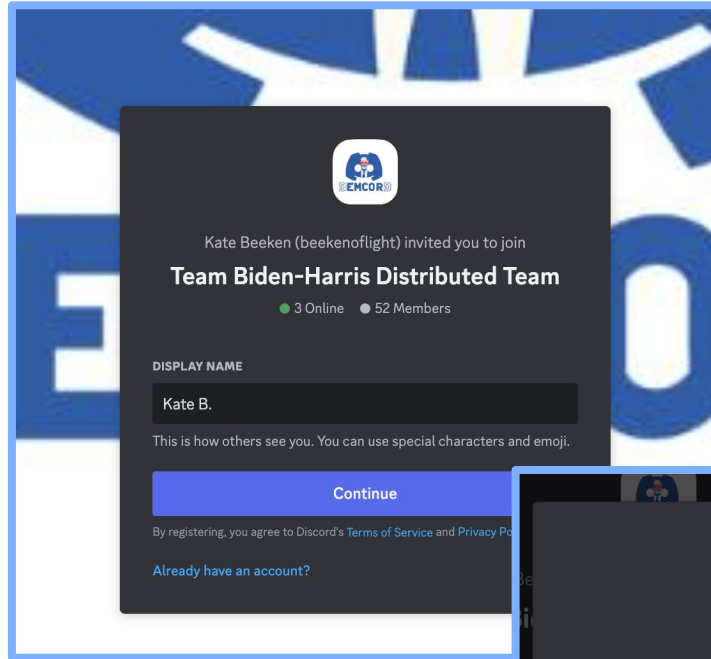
DEMCORD

Kate Beeken (beekenoflight) invited you to join

Team Biden-Harris Distributed Team

3 Online 52 Members

DISPLAY NAME

Kate B.

This is how others see you. You can use special characters and emoji.

Continue

By registering, you agree to Discord's Terms of Service and Privacy Po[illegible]

Already have an account?